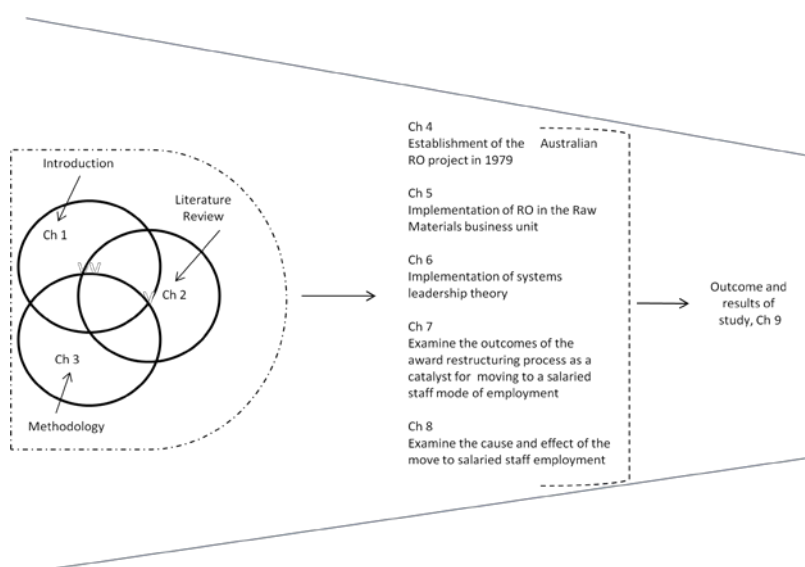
Introduction

Literature Review

Ch 1

Ch 2

Ch 3

Methodology

Ch 4
Establishment of the Australian RO project in 1979

Ch 5
Implementation of RO in the Raw Materials business unit

Ch 6
Implementation of systems leadership theory

Ch 7
Examine the outcomes of the award restructuring process as a catalyst for moving to a salaried staff mode of employment

Ch 8
Examine the cause and effect of the move to salaried staff employment

Outcome and results of study, Ch 9